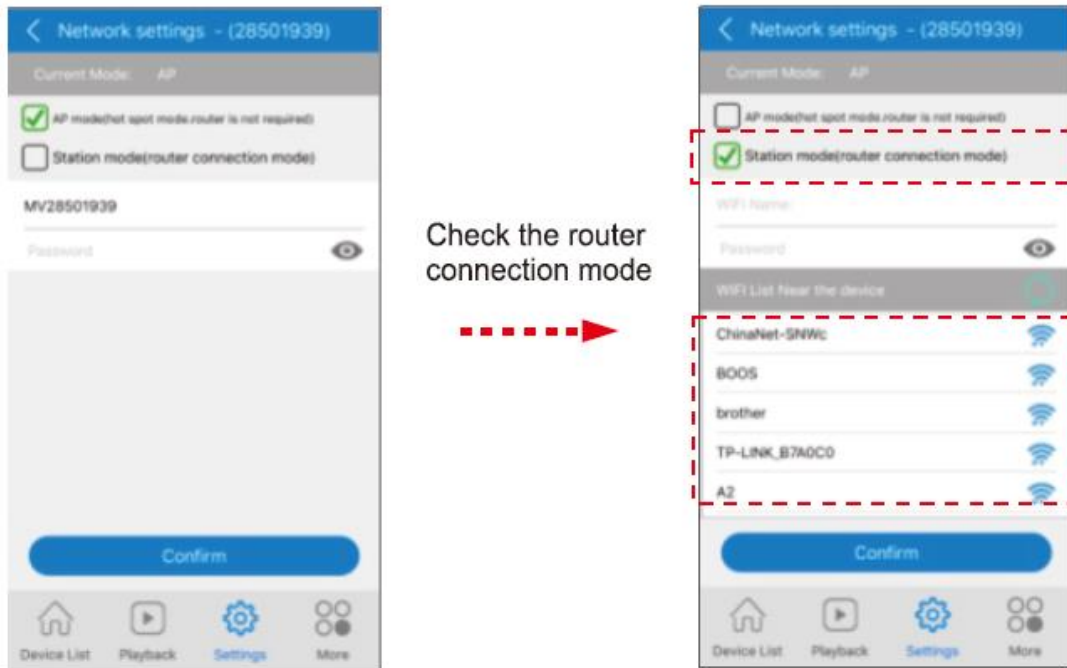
Network settings - (28501939)

Current Mode: AP

AP mode(hot spot mode.router is not required)

Station mode(router connection mode)

MV28501939

Password

Confirm

Device List Playback Settings More

Check the router connection mode

Network settings - (28501939)

Current Mode: AP

AP mode(hot spot mode.router is not required)

Station mode(router connection mode)

WiFi Name

Password

WiFi List Near the device

ChinaNet-SNWc

BOOS

brother

TP-LINK_B7A0C0

A2

Confirm

Device List Playback Settings More